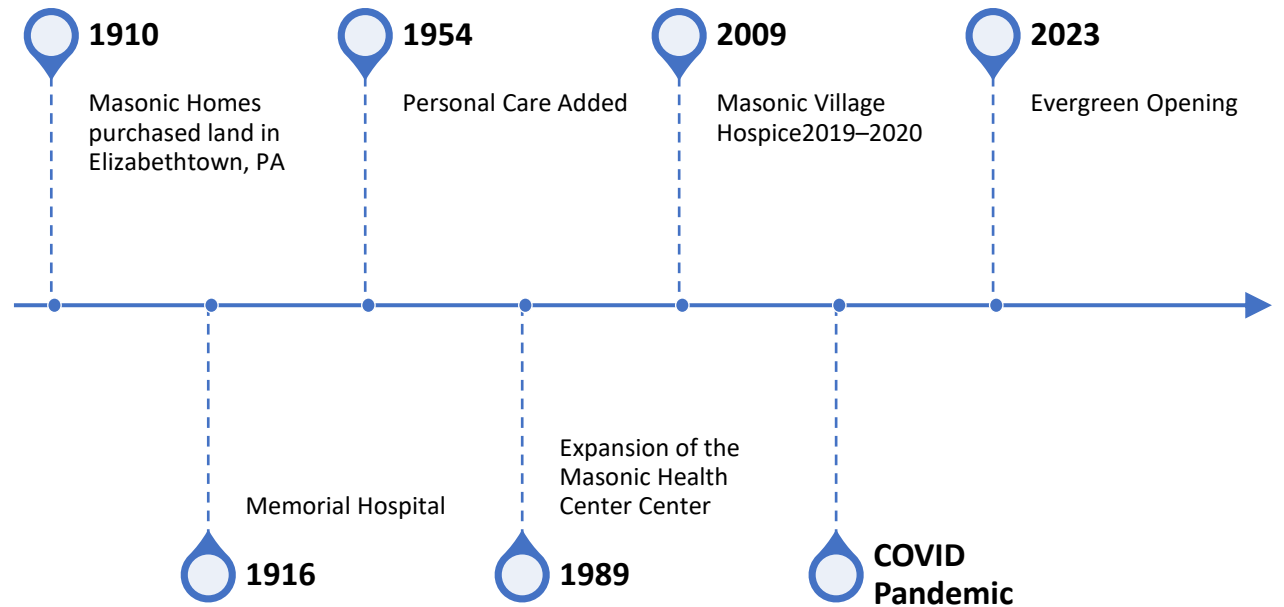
1910

Masonic Homes purchased land in Elizabethtown, PA

1954

Personal Care Added

2009

Masonic Village Hospice2019–2020

2023

Evergreen Opening

Memorial Hospital

1916

Expansion of the Masonic Health Center Center

1989

COVID Pandemic